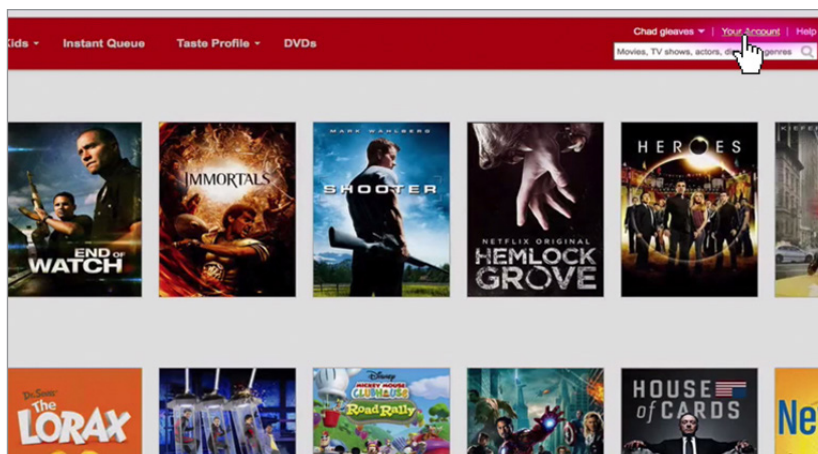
Kids ▾ Instant Queue Taste Profile ▾ DVDs

Chad gleaves ▾ | Your Account | Help

Movies, TV shows, actors, di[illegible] genres

END of WATCH

IMMORTALS

MARK WAHLBERG
SHOOTER

NETFLIX ORIGINAL
HEMLOCK GROVE

HEROES

Dr. Seuss' The LORAX

Disney MICKEY MOUSE CLUBHOUSE Road Rally

HOUSE of CARDS

Ne